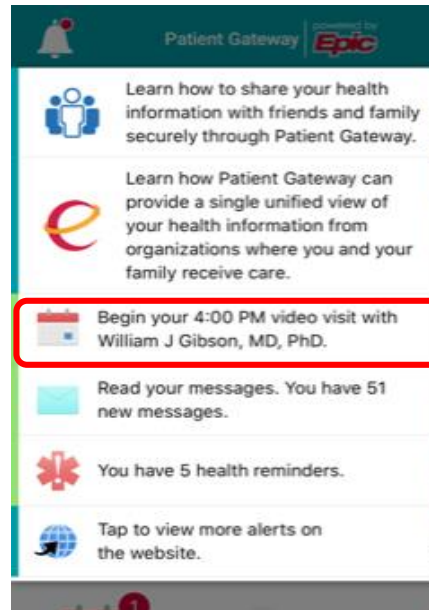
Patient Gateway | powered by Epic

Learn how to share your health information with friends and family securely through Patient Gateway.

Learn how Patient Gateway can provide a single unified view of your health information from organizations where you and your family receive care.

Begin your 4:00 PM video visit with William J Gibson, MD, PhD.

Read your messages. You have 51 new messages.

You have 5 health reminders.

Tap to view more alerts on the website.

1